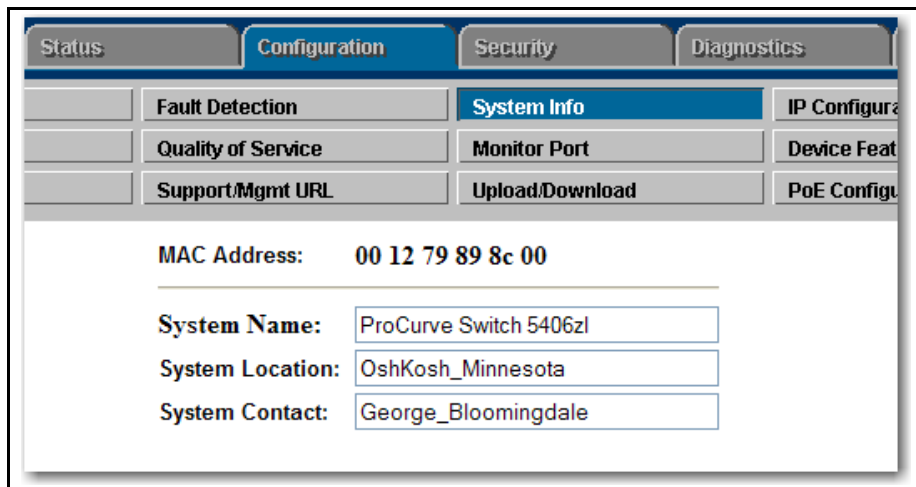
Status | Configuration | Security | Diagnostics

Fault Detection | System Info | IP Configura
Quality of Service | Monitor Port | Device Feat
Support/Mgmt URL | Upload/Download | PoE Configu

MAC Address: 00 12 79 89 8c 00

System Name: ProCurve Switch 5406zl
System Location: OshKosh_Minnesota
System Contact: George_Bloomingdale